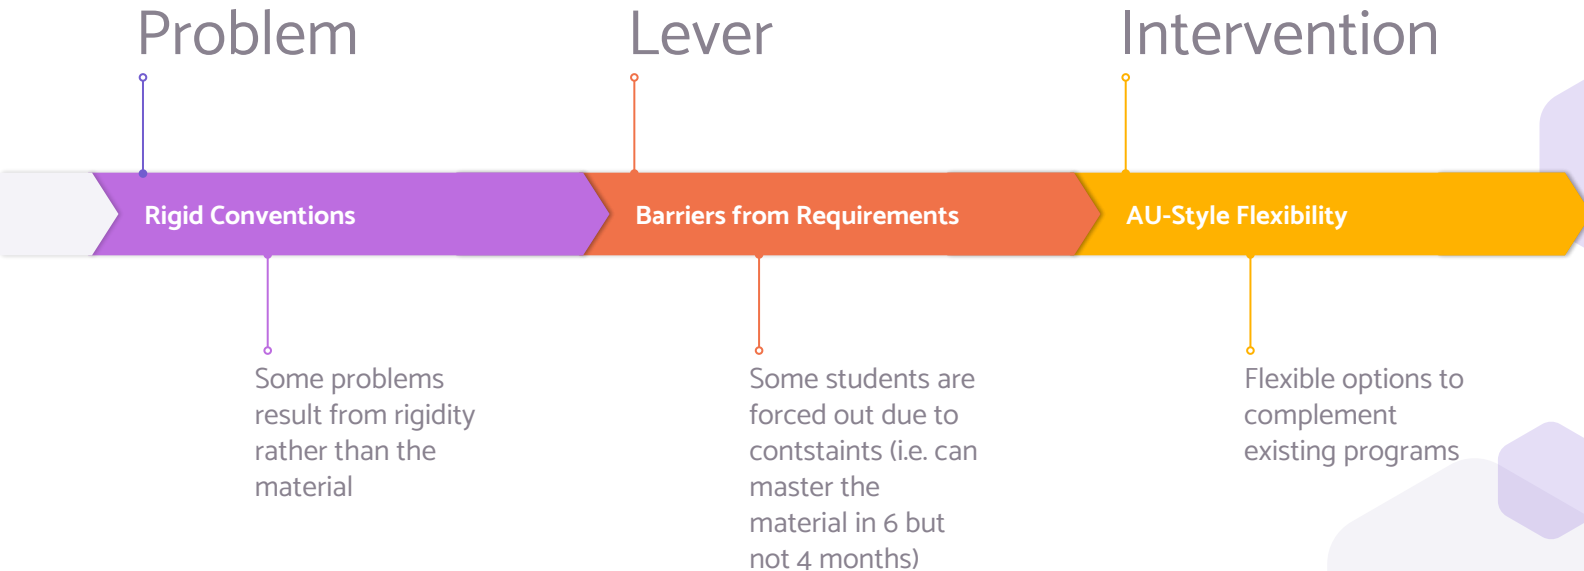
Problem

Lever

Intervention

Rigid Conventions

Barriers from Requirements

AU-Style Flexibility

Some problems result from rigidity rather than the material

Some students are forced out due to contstaints (i.e. can master the material in 6 but not 4 months)

Flexible options to complement existing programs